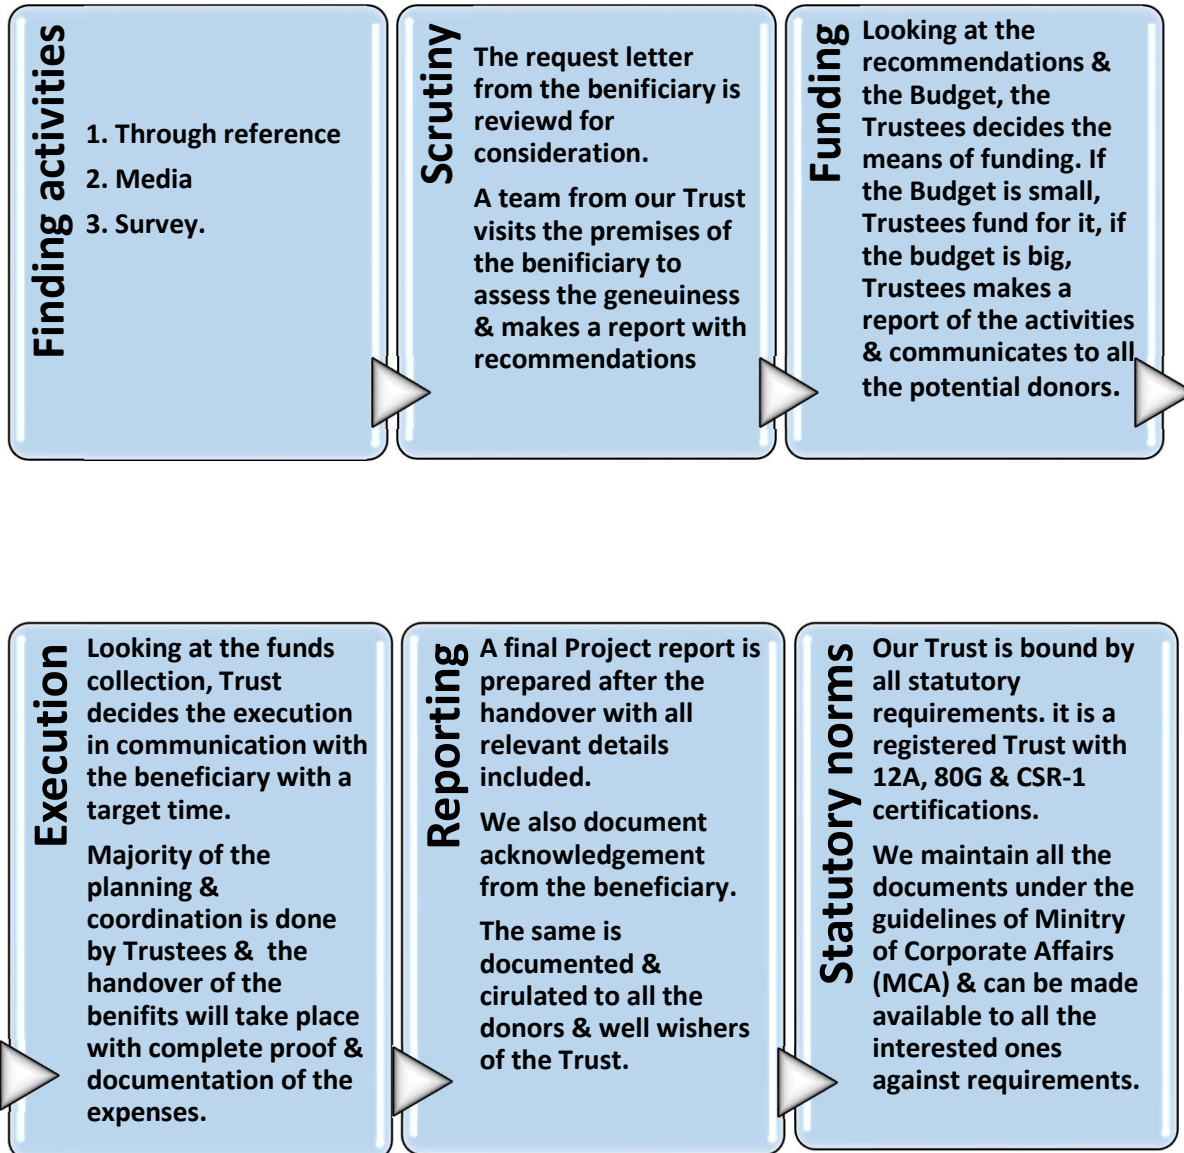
Finding activities

1. Through reference
2. Media
3. Survey.

Scrutiny

The request letter from the benificiary is reviewd for consideration.

A team from our Trust visits the premises of the benificiary to assess the geneuiness & makes a report with recommendations

Funding

Looking at the recommendations & the Budget, the Trustees decides the means of funding. If the Budget is small, Trustees fund for it, if the budget is big, Trustees makes a report of the activities & communicates to all the potential donors.

Execution

Looking at the funds collection, Trust decides the execution in communication with the beneficiary with a target time.

Majority of the planning & coordination is done by Trustees & the handover of the benifits will take place with complete proof & documentation of the expenses.

Reporting

A final Project report is prepared after the handover with all relevant details included.

We also document acknowledgement from the beneficiary.

The same is documented & cirulated to all the donors & well wishers of the Trust.

Statutory norms

Our Trust is bound by all statutory requirements. it is a registered Trust with 12A, 80G & CSR-1 certifications.

We maintain all the documents under the guidelines of Minitry of Corporate Affairs (MCA) & can be made available to all the interested ones against requirements.